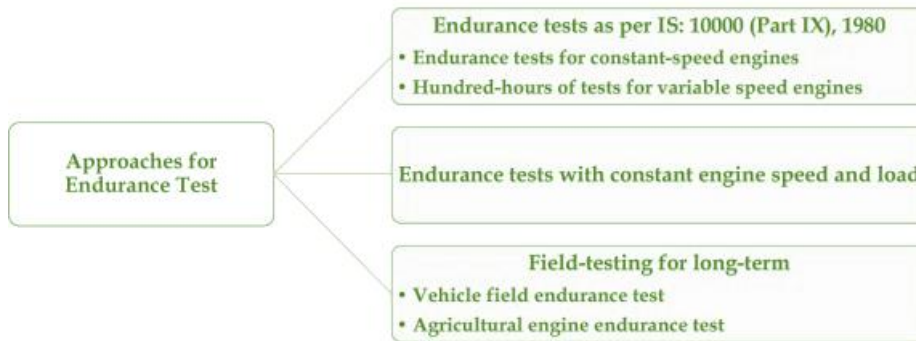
Approaches for Endurance Test

Endurance tests as per IS: 10000 (Part IX), 1980
• Endurance tests for constant-speed engines
• Hundred-hours of tests for variable speed engines

Endurance tests with constant engine speed and load

Field-testing for long-term
• Vehicle field endurance test
• Agricultural engine endurance test